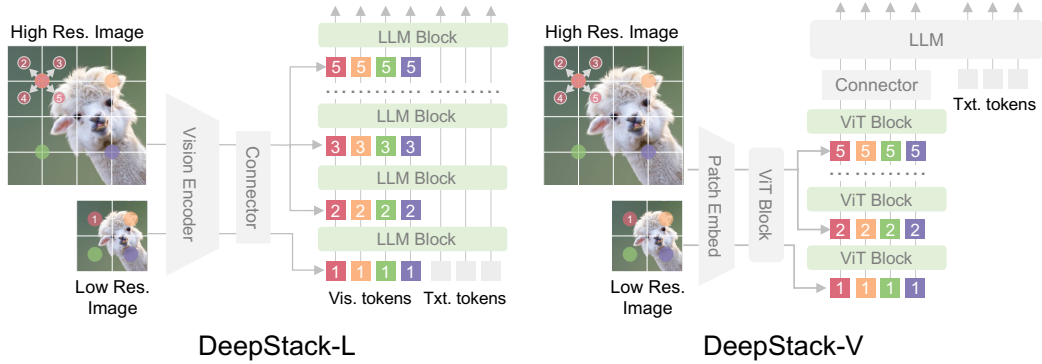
High Res. Image

2 3
4 5

1

Low Res. Image

Vision Encoder

Connector

LLM Block

5 5 5 5

LLM Block

3 3 3 3

LLM Block

2 2 2 2

LLM Block

1 1 1 1

Vis. tokens Txt. tokens

DeepStack-L

High Res. Image

2 3
4 5

1

Low Res. Image

Patch Embed

ViT Block

LLM

Connector

Txt. tokens

ViT Block

5 5 5 5

ViT Block

2 2 2 2

ViT Block

1 1 1 1

DeepStack-V